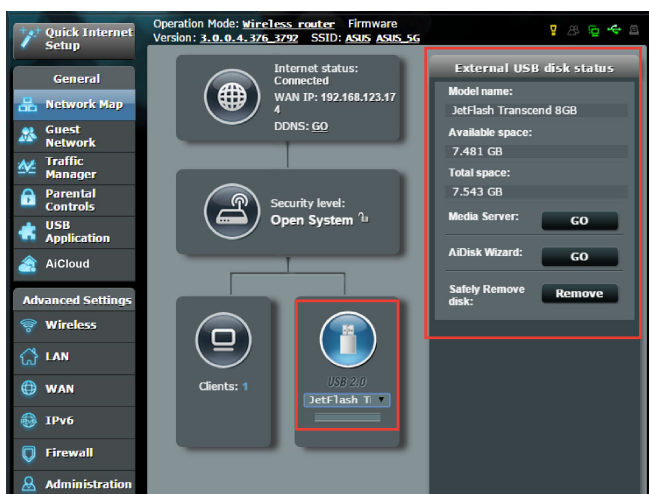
Quick Internet Setup

Operation Mode: Wireless router Firmware Version: 3.0.0.4.376_3792 SSID: ASUS ASUS_5G

General

Network Map

Guest Network

Traffic Manager

Parental Controls

USB Application

AiCloud

Advanced Settings

Wireless

LAN

WAN

IPv6

Firewall

Administration

Internet status: Connected

WAN IP: 192.168.123.174

DDNS: GO

Security level: Open System

Clients: 1

USB 2.0

JetFlash T

External USB disk status

Model name:

JetFlash Transcend 8GB

Available space:

7.481 GB

Total space:

7.543 GB

Media Server: GO

AiDisk Wizard: GO

Safely Remove disk: Remove